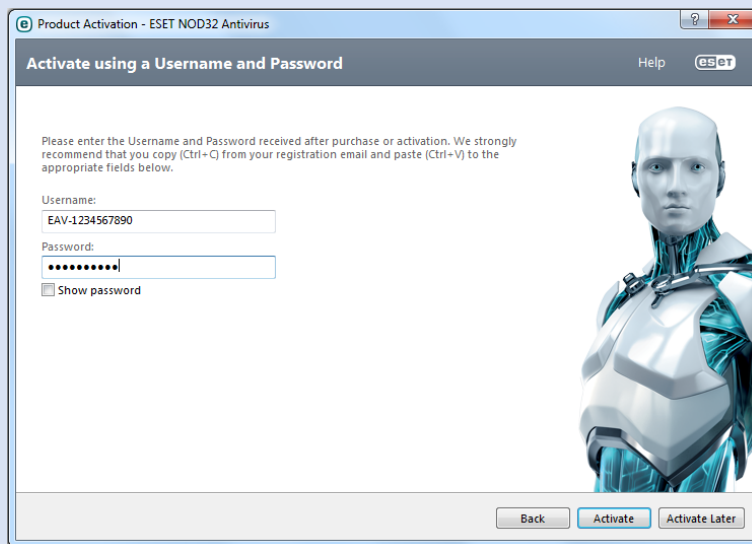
Product Activation - ESET NOD32 Antivirus

?
X

Activate using a Username and Password

Help

eset

Please enter the Username and Password received after purchase or activation. We strongly recommend that you copy (Ctrl+C) from your registration email and paste (Ctrl+V) to the appropriate fields below.

Username:

EAV-1234567890

Password:

••••••••••

Show password

Back

Activate

Activate Later